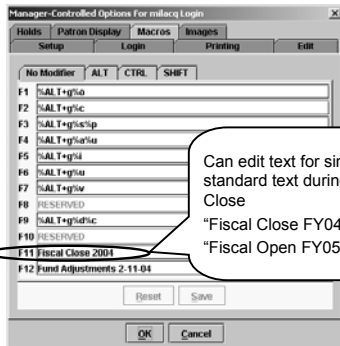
Manager-Controlled Options for milacq Login

Holds | Patron Display | Macros | Images
Setup | Login | Printing | Edit

No Modifier | ALT | CTRL | SHIFT

F1 %ALT+g%o
F2 %ALT+g%c
F3 %ALT+g%s%p
F4 %ALT+g%a%u
F5 %ALT+g%i
F6 %ALT+g%u
F7 %ALT+g%v
F8 RESERVED
F9 %ALT+g%d%c
F10 RESERVED
F11 Fiscal Close 2004
F12 Fund Adjustments 2-11-04

Can edit text for sir
standard text durin
Close
"Fiscal Close FY04
"Fiscal Open FY05

Reset Save

OK Cancel